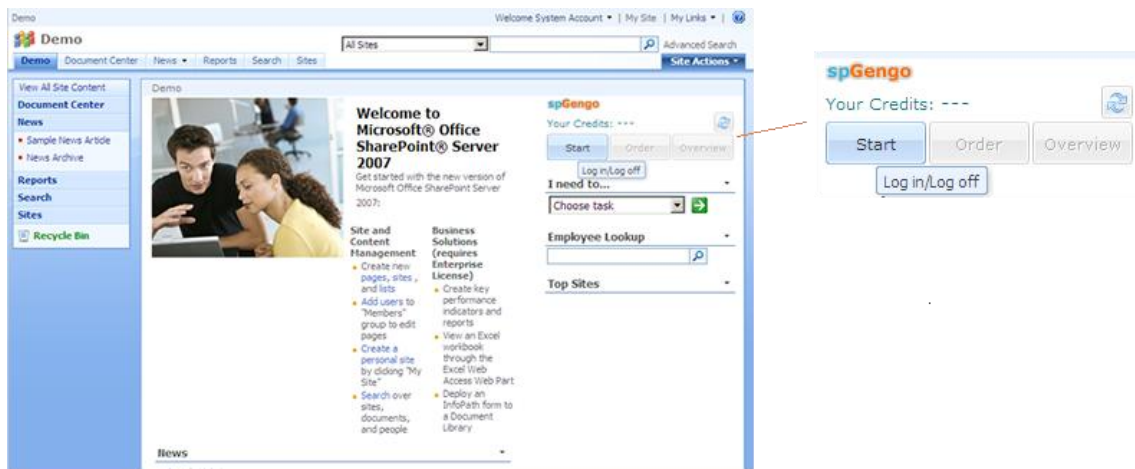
Demo

Welcome System Account ▾ | My Site | My Links ▾ |

Demo

All Sites

Advanced Search

Demo | Document Center | News ▾ | Reports | Search | Sites

Site Actions ▾

View All Site Content

Document Center

News

Sample News Article

News Archive

Reports

Search

Sites

Recycle Bin

Demo

Welcome to Microsoft® Office SharePoint® Server 2007

Get started with the new version of Microsoft Office SharePoint Server 2007:

Site and Content Management

Create new pages, sites, and lists

Add users to "Members" group to edit pages

Create a personal site by clicking "My Site"

Search over sites, documents, and people

Business Solutions (requires Enterprise License)

Create key performance indicators and reports

View an Excel workbook through the Excel Web Access Web Part

Deploy an InfoPath form to a Document Library

News

spGengo

Your Credits: ---

Start | Order | Overview

Log in/Log off

I need to...

Choose task

Employee Lookup

Top Sites

spGengo

Your Credits: ---

Start | Order | Overview

Log in/Log off